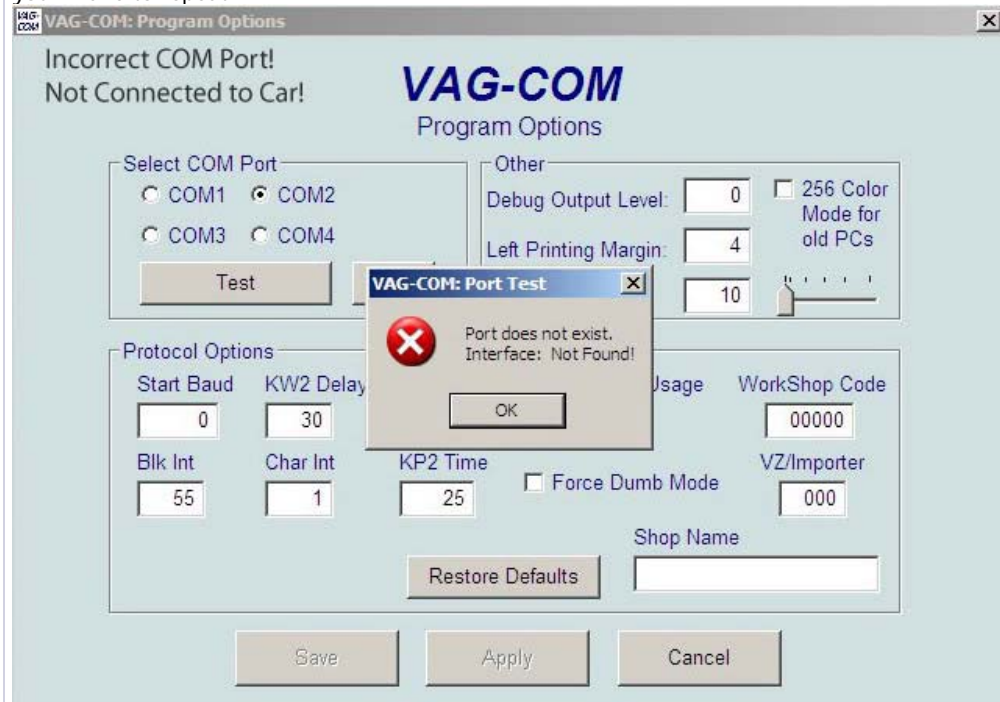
VAG-COM: Program Options

Incorrect COM Port!
Not Connected to Car!

VAG-COM
Program Options

Select COM Port
COM1 COM2
COM3 COM4
Test

Other
Debug Output Level: 0
256 Color Mode for old PCs
Left Printing Margin: 4
10

VAG-COM: Port Test
Port does not exist.
Interface: Not Found!
OK

Protocol Options
Start Baud 0
KW2 Delay 30
Usage
WorkShop Code 00000
Blk Int 55
Char Int 1
KP2 Time 25
Force Dumb Mode
VZ/Importer 000
Shop Name
Restore Defaults

Save
Apply
Cancel